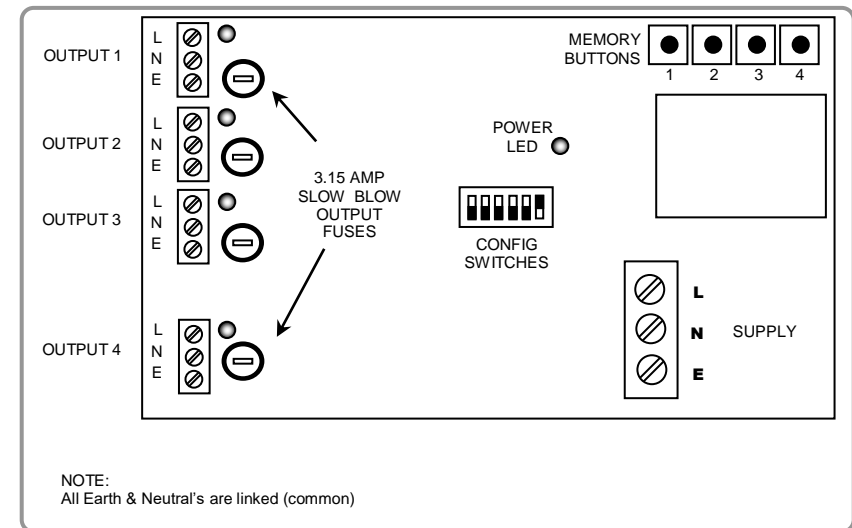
OUTPUT 1
L
N
E

OUTPUT 2
L
N
E

OUTPUT 3
L
N
E

OUTPUT 4
L
N
E

3.15 AMP SLOW BLOW OUTPUT FUSES

MEMORY BUTTONS
1 2 3 4

POWER LED

CONFIG SWITCHES

L
N
E
SUPPLY

NOTE:
All Earth & Neutral's are linked (common)